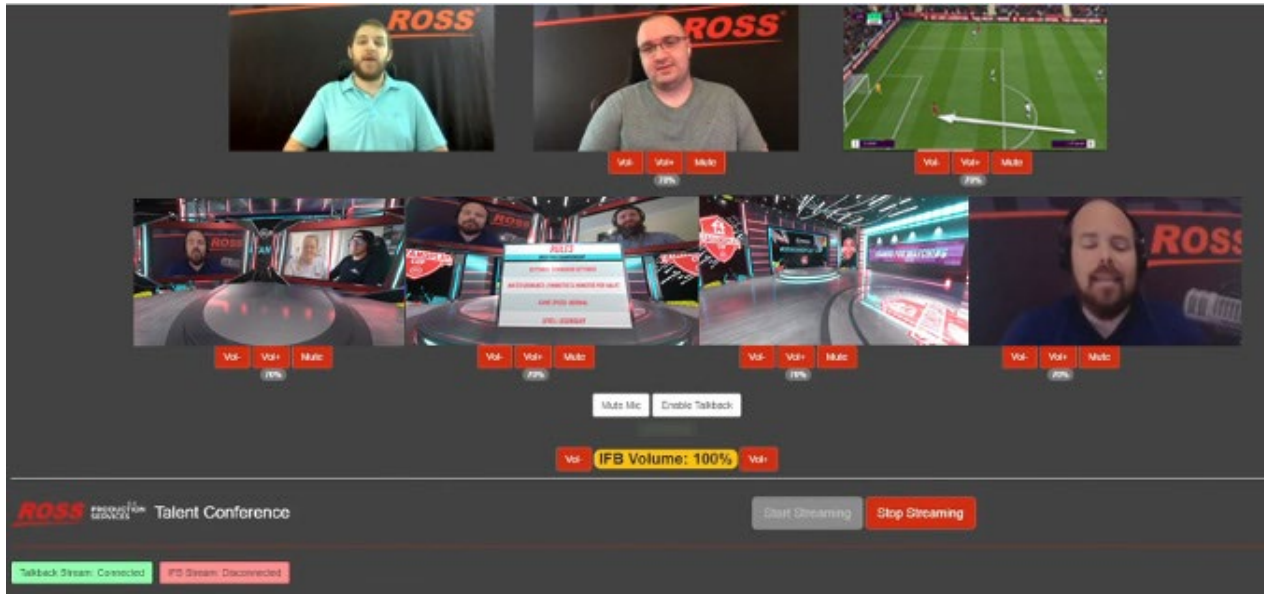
ROSS

ROSS

Vol- Vol+ Mute
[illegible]

Vol- Vol+ Mute
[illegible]

ROSS

RESULTS

ROSS

Vol- Vol+ Mute
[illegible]

Vol- Vol+ Mute
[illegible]

Vol- Vol+ Mute
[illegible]

Vol- Vol+ Mute
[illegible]

Mute Mic
Enable Talkback

Vol- IFB Volume: 100% Vol+

ROSS PRODUCTION SERVICES Talent Conference

Start Streaming
Stop Streaming

Talkback Stream: Connected
IFB Stream: Disconnected